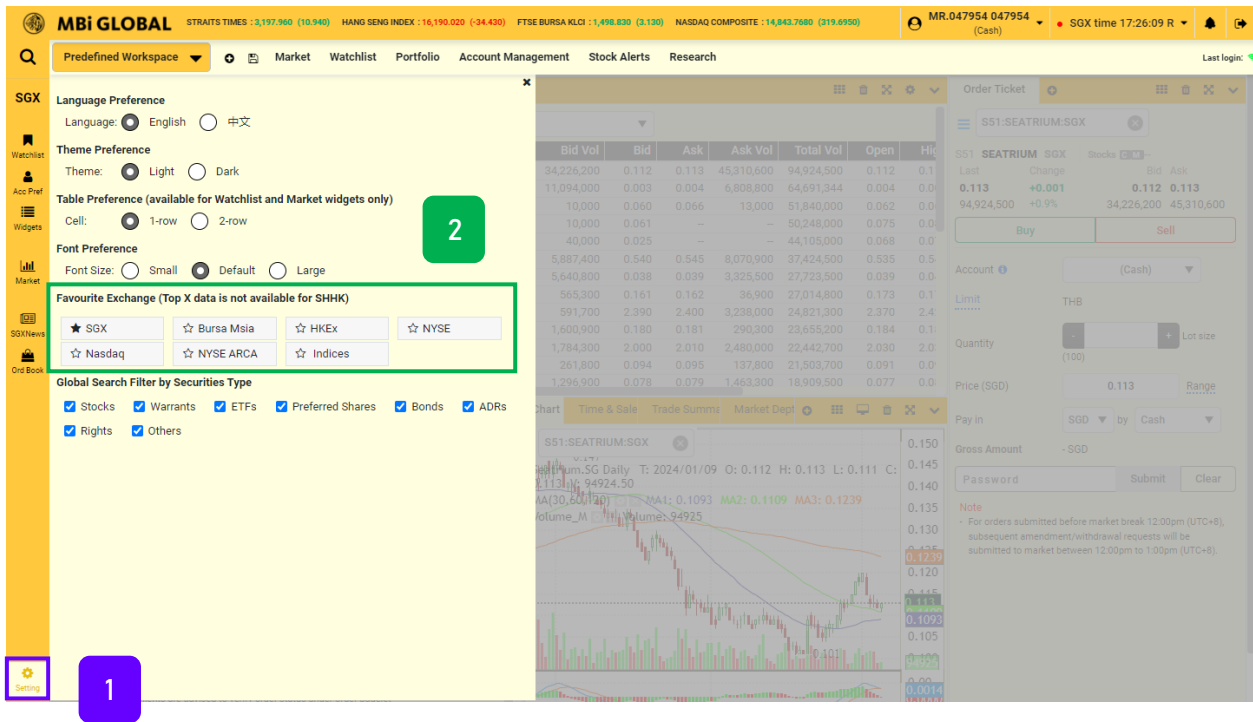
MBi GLOBAL STRAITS TIMES : 3,197.960 (10.940) HANG SENG INDEX : 16,190.020 (-34.430) FTSE BURSA KLCI : 1,498.830 (3.130) NASDAQ COMPOSITE : 14,843.7680 (319.6950) MR.047954 047954 (Cash) SGX time 17:26:09 R

Predefined Workspace Market Watchlist Portfolio Account Management Stock Alerts Research Last login:

SGX
Watchlist
Acc Pref
Widgets
Market
SGXNews
Ord Book
Setting

Language Preference
Language: English 中文

Theme Preference
Theme: Light Dark

Table Preference (available for Watchlist and Market widgets only)
Cell: 1-row 2-row

Font Preference
Font Size: Small Default Large

Favourite Exchange (Top X data is not available for SHHK)
SGX Bursa Msia HKEx NYSE
Nasdaq NYSE ARCA Indices

Global Search Filter by Securities Type
Stocks Warrants ETFs Preferred Shares Bonds ADRs
Rights Others

2

1

| Bid Vol | Bid | Ask | Ask Vol | Total Vol | Open |
|---|---|---|---|---|---|
| 34,226,200 | 0.112 | 0.113 | 45,310,600 | 94,924,500 | 0.112 |
| 11,094,000 | 0.003 | 0.004 | 6,808,800 | 64,691,344 | 0.004 |
| 10,000 | 0.060 | 0.066 | 13,000 | 51,840,000 | 0.062 |
| 10,000 | 0.061 | – | – | 50,248,000 | 0.075 |
| 40,000 | 0.025 | – | – | 44,105,000 | 0.068 |
| 5,887,400 | 0.540 | 0.545 | 8,070,900 | 37,424,500 | 0.535 |
| 5,640,800 | 0.038 | 0.039 | 3,325,500 | 27,723,500 | 0.039 |
| 565,300 | 0.161 | 0.162 | 36,900 | 27,014,800 | 0.173 |
| 591,700 | 2.390 | 2.400 | 3,238,000 | 24,821,300 | 2.370 |
| 1,600,900 | 0.180 | 0.181 | 290,300 | 23,655,200 | 0.184 |
| 1,784,300 | 2.000 | 2.010 | 2,480,000 | 22,442,700 | 2.030 |
| 261,800 | 0.094 | 0.095 | 137,800 | 21,503,700 | 0.091 |
| 1,296,900 | 0.078 | 0.079 | 1,463,300 | 18,909,500 | 0.077 |

Chart Time & Sale Trade Summ Market Dept
S51:SEATRIUM:SGX
Seatrium.SG Daily T: 2024/01/09 O: 0.112 H: 0.113 L: 0.111 C:
0.113 94924.50
MA(30,60,120) MA1: 0.1093 MA2: 0.1109 MA3: 0.1239
Volume_M Volume: 94925
0.150 0.145 0.140 0.135 0.130 0.125 0.120 0.115 0.110 0.105 0.101

Order Ticket
S51:SEATRIUM:SGX
S51 SEATRIUM SGX Stocks
Last Change Bid Ask
0.113 +0.001 0.112 0.113
94,924,500 +0.9% 34,226,200 45,310,600
Buy Sell
Account (Cash)
Limit THB
Quantity (100) Lot size
Price (SGD) 0.113 Range
Pay in SGD by Cash
Gross Amount - SGD
Password Submit Clear
Note
• For orders submitted before market break 12:00pm (UTC+8), subsequent amendment/withdrawal requests will be submitted to market between 12:00pm to 1:00pm (UTC+8).